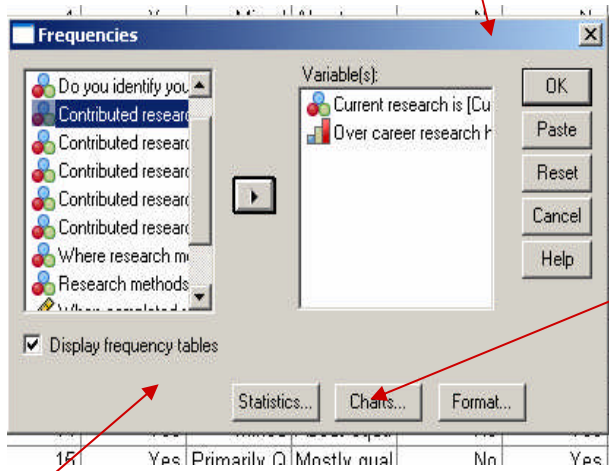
Frequencies

Do you identify you
Contributed researc
Contributed researc
Contributed researc
Contributed researc
Contributed researc
Where research m
Research methods
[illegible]

Variable(s):
Current research is [Cu
Over career research h

OK
Paste
Reset
Cancel
Help

Display frequency tables

Statistics...
Charts...
Format...

| 15 | Yes | Primarily Q | Mostly qual | No | Yes |